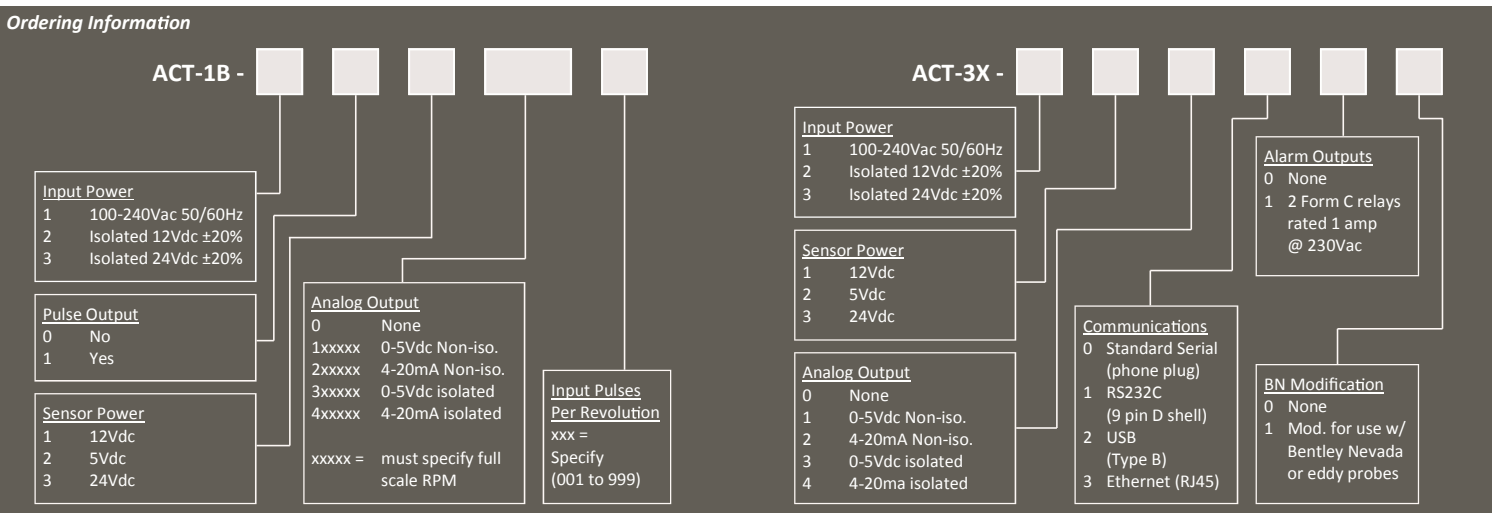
Ordering Information

ACT-1B -

Input Power
1 100-240Vac 50/60Hz
2 Isolated 12Vdc ±20%
3 Isolated 24Vdc ±20%

Pulse Output
0 No
1 Yes

Sensor Power
1 12Vdc
2 5Vdc
3 24Vdc

Analog Output
0 None
1xxxxx 0-5Vdc Non-iso.
2xxxxx 4-20mA Non-iso.
3xxxxx 0-5Vdc isolated
4xxxxx 4-20mA isolated

xxxxx = must specify full scale RPM

Input Pulses Per Revolution
xxx =
Specify
(001 to 999)

ACT-3X -

Input Power
1 100-240Vac 50/60Hz
2 Isolated 12Vdc ±20%
3 Isolated 24Vdc ±20%

Sensor Power
1 12Vdc
2 5Vdc
3 24Vdc

Analog Output
0 None
1 0-5Vdc Non-iso.
2 4-20mA Non-iso.
3 0-5Vdc isolated
4 4-20ma isolated

Communications
0 Standard Serial (phone plug)
1 RS232C (9 pin D shell)
2 USB (Type B)
3 Ethernet (RJ45)

Alarm Outputs
0 None
1 2 Form C relays rated 1 amp @ 230Vac

BN Modification
0 None
1 Mod. for use w/ Bentley Nevada or eddy probes